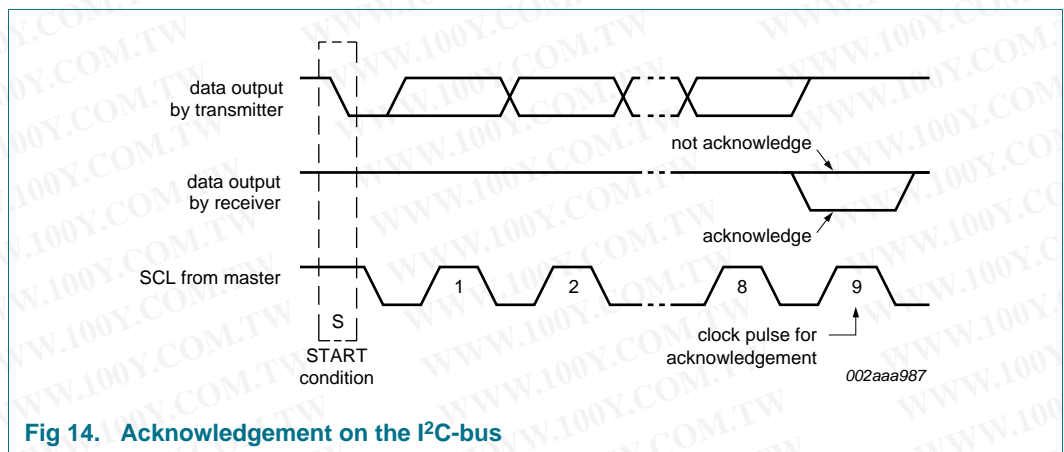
data output by transmitter

not acknowledge

data output by receiver

acknowledge

SCL from master

1

2

8

9

S

START condition

clock pulse for acknowledgement

002aaa987

WWW.100Y.COM.TW

Fig 14. Acknowledgement on the I$^2$C-bus